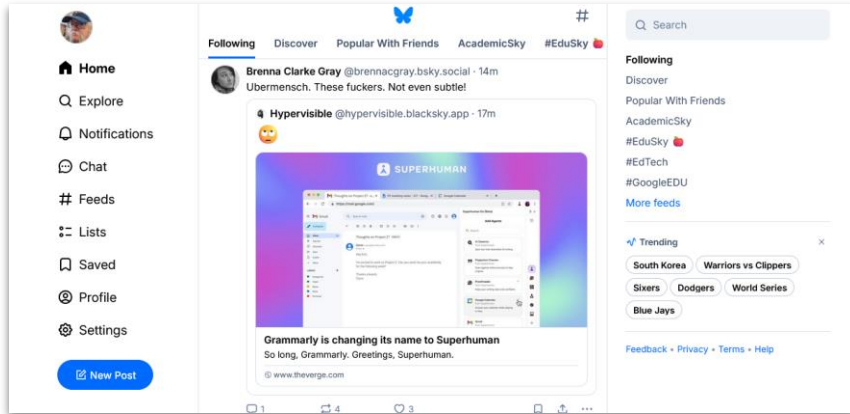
Home
Explore
Notifications
Chat
Feeds
Lists
Saved
Profile
Settings
New Post

Following Discover Popular With Friends AcademicSky #EduSky

Brenna Clarke Gray @brennacgray.bsky.social · 14m
Ubermensch. These fuckers. Not even subtle!

Hypervisible @hypervisible.blacksky.app · 17m
🙄

SUPERHUMAN

Grammarly is changing its name to Superhuman
So long, Grammarly. Greetings, Superhuman.
www.theverge.com

1 4 3

Search
Following
Discover
Popular With Friends
AcademicSky
#EduSky
#EdTech
#GoogleEDU
More feeds

Trending
South Korea
Warriors vs Clippers
Sixers
Dodgers
World Series
Blue Jays

Feedback · Privacy · Terms · Help